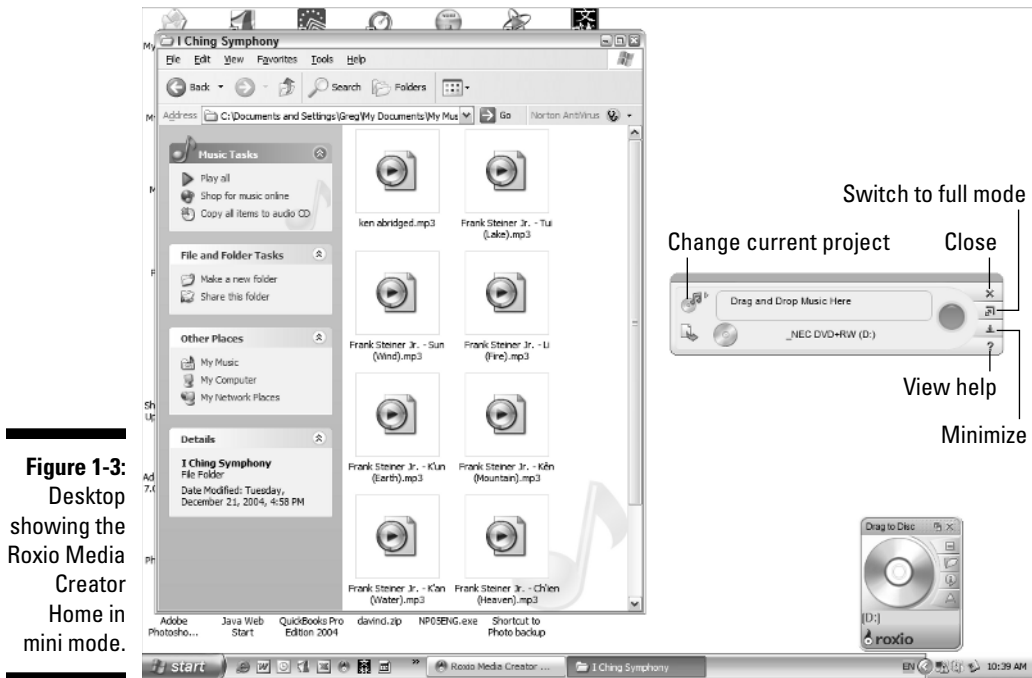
Figure 1-3: Desktop showing the Roxio Media Creator Home in mini mode.

I Ching Symphony

File Edit View Favorites Tools Help

Back Search Folders

Address C:\Documents and Settings\Greg\My Documents\My Mus Go Norton AntiVirus

Music Tasks
Play all
Shop for music online
Copy all items to audio CD

File and Folder Tasks
Make a new folder
Share this folder

Other Places
My Music
My Computer
My Network Places

Details
I Ching Symphony
File Folder
Date Modified: Tuesday, December 21, 2004, 4:58 PM

ken abridged.mp3
Frank Steiner Jr. - Tui (Lake).mp3
Frank Steiner Jr. - Sun (Wind).mp3
Frank Steiner Jr. - Li (Fire).mp3
Frank Steiner Jr. - K'un (Earth).mp3
Frank Steiner Jr. - Kên (Mountain).mp3
Frank Steiner Jr. - K'an (Water).mp3
Frank Steiner Jr. - Ch'ien (Heaven).mp3

Adobe Photosho...
Java Web Start
QuickBooks Pro Edition 2004
davind.zip
NP05ENG.exe
Shortcut to Photo backup

Switch to full mode
Change current project
Close
Drag and Drop Music Here
_NEC DVD+RW (D:)
View help
Minimize

Drag to Disc
[D:]
roxio

start
Roxio Media Creator ...
I Ching Symphony
EN 10:39 AM